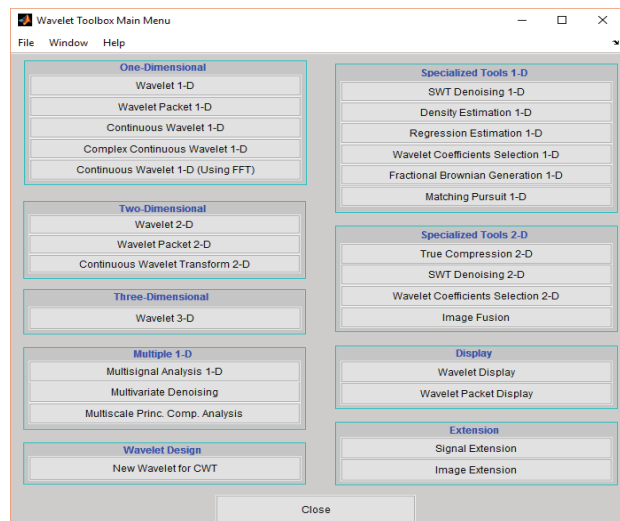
Wavelet Toolbox Main Menu

File Window Help

One-Dimensional
Wavelet 1-D
Wavelet Packet 1-D
Continuous Wavelet 1-D
Complex Continuous Wavelet 1-D
Continuous Wavelet 1-D (Using FFT)

Two-Dimensional
Wavelet 2-D
Wavelet Packet 2-D
Continuous Wavelet Transform 2-D

Three-Dimensional
Wavelet 3-D

Multiple 1-D
Multisignal Analysis 1-D
Multivariate Denoising
Multiscale Princ. Comp. Analysis

Wavelet Design
New Wavelet for CWT

Specialized Tools 1-D
SWT Denoising 1-D
Density Estimation 1-D
Regression Estimation 1-D
Wavelet Coefficients Selection 1-D
Fractional Brownian Generation 1-D
Matching Pursuit 1-D

Specialized Tools 2-D
True Compression 2-D
SWT Denoising 2-D
Wavelet Coefficients Selection 2-D
Image Fusion

Display
Wavelet Display
Wavelet Packet Display

Extension
Signal Extension
Image Extension

Close